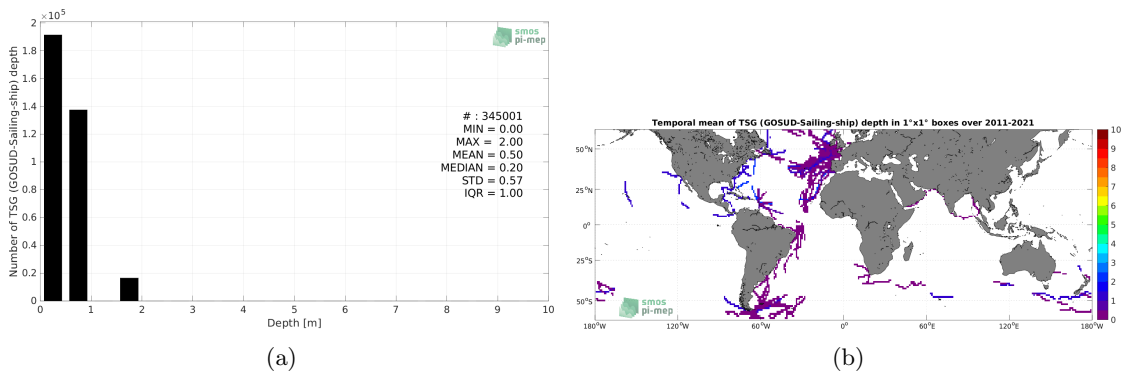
$\times 10^5$
2
1.8
1.6
1.4
1.2
1
0.8
0.6
0.4
0.2
0
Number of TSG (GOSUD-Sailing-ship) depth
smos pi-mep
# : 345001
MIN = 0.00
MAX = 2.00
MEAN = 0.50
MEDIAN = 0.20
STD = 0.57
IQR = 1.00
0 1 2 3 4 5 6 7 8 9 10
Depth [m]
(a)

Temporal mean of TSG (GOSUD-Sailing-ship) depth in 1°x1° boxes over 2011-2021
50°N
25°N
0°
25°S
50°S
180°W 120°W 60°W 0° 60°E 120°E 180°W
smos pi-mep
10
9
8
7
6
5
4
3
2
1
0
(b)